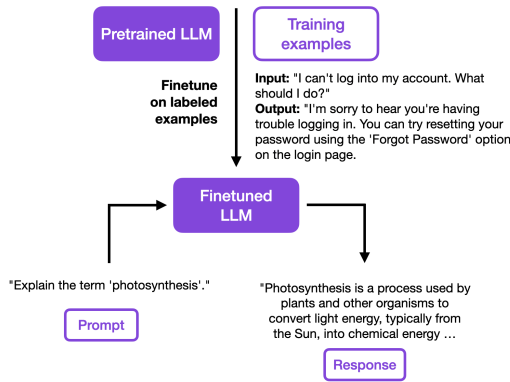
Pretrained LLM

Training examples

Finetune on labeled examples

Input: "I can't log into my account. What should I do?"
Output: "I'm sorry to hear you're having trouble logging in. You can try resetting your password using the 'Forgot Password' option on the login page.

Finetuned LLM

"Explain the term 'photosynthesis'."

Prompt

"Photosynthesis is a process used by plants and other organisms to convert light energy, typically from the Sun, into chemical energy …

Response